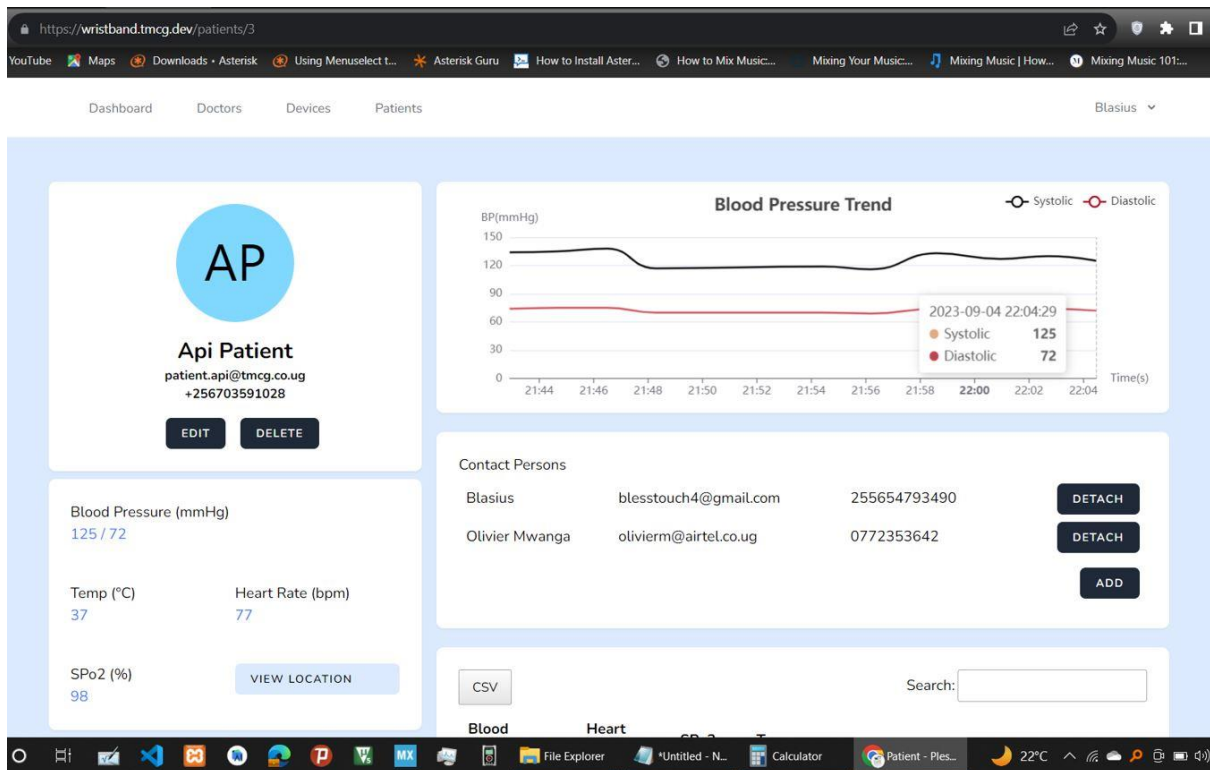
https://wristband.tmcg.dev/patients/3

YouTube Maps Downloads • Asterisk Using Menuselect t... Asterisk Guru How to Install Aster... How to Mix Music:... Mixing Your Music:... Mixing Music | How... Mixing Music 101:...

Dashboard Doctors Devices Patients

Blasius

AP

Api Patient
patient.api@tmcg.co.ug
+256703591028

EDIT DELETE

Blood Pressure Trend

Systolic Diastolic

BP(mmHg)
150
120
90
60
30
0

21:44 21:46 21:48 21:50 21:52 21:54 21:56 21:58 22:00 22:02 22:04 Time(s)

2023-09-04 22:04:29
Systolic 125
Diastolic 72

Blood Pressure (mmHg)
125 / 72

Temp (°C)
37

Heart Rate (bpm)
77

SPo2 (%)
98

VIEW LOCATION

Contact Persons

| | | | |
|---|---|---|---|
| Blasius | blesstouch4@gmail.com | 255654793490 | DETACH |
| Olivier Mwanga | olivierm@airtel.co.ug | 0772353642 | DETACH |

ADD

CSV

Search:

Blood Heart

File Explorer *Untitled - N... Calculator Patient - Ples... 22°C